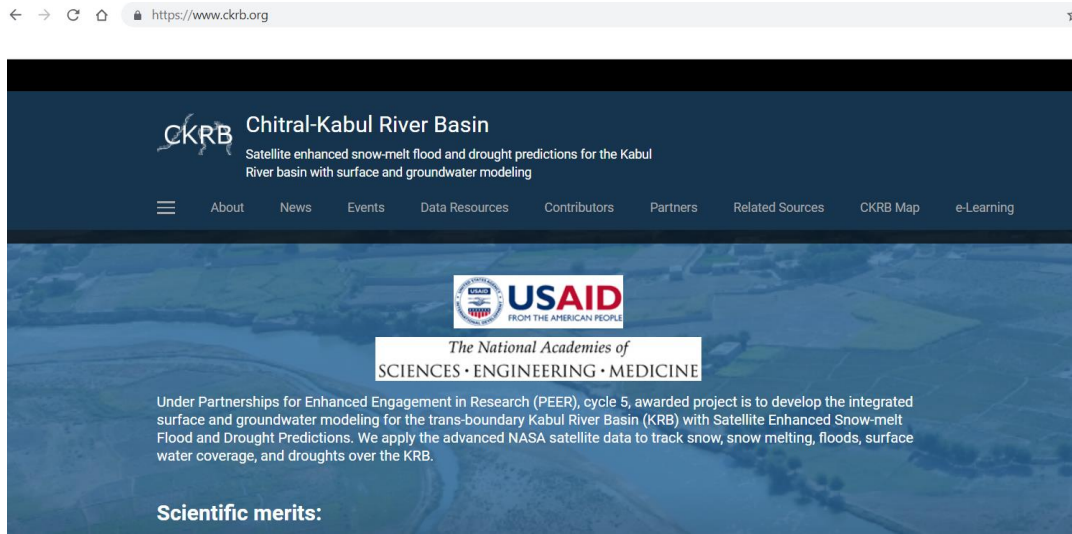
https://www.ckrb.org

CKRB Chitral-Kabul River Basin

Satellite enhanced snow-melt flood and drought predictions for the Kabul River basin with surface and groundwater modeling

About News Events Data Resources Contributors Partners Related Sources CKRB Map e-Learning

USAID
USAID FROM THE AMERICAN PEOPLE

The National Academies of
SCIENCES · ENGINEERING · MEDICINE

Under Partnerships for Enhanced Engagement in Research (PEER), cycle 5, awarded project is to develop the integrated surface and groundwater modeling for the trans-boundary Kabul River Basin (KRB) with Satellite Enhanced Snow-melt Flood and Drought Predictions. We apply the advanced NASA satellite data to track snow, snow melting, floods, surface water coverage, and droughts over the KRB.

Scientific merits: